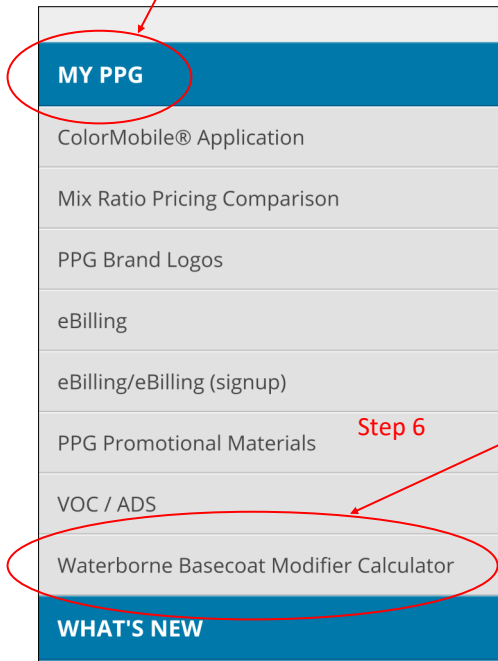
MY PPG

ColorMobile® Application

Mix Ratio Pricing Comparison

PPG Brand Logos

eBilling

eBilling/eBilling (signup)

PPG Promotional Materials

Step 6

VOC / ADS

Waterborne Basecoat Modifier Calculator

WHAT'S NEW